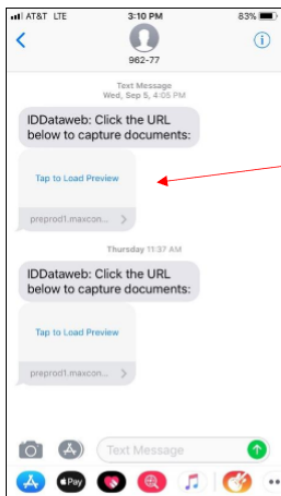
AT&T LTE 3:10 PM 83%

962-77

Text Message
Wed, Sep 5, 4:05 PM

IDDataweb: Click the URL below to capture documents:

Tap to Load Preview

preprod1.maxcon...

Thursday 11:37 AM

IDDataweb: Click the URL below to capture documents:

Tap to Load Preview

preprod1.maxcon...

Text Message

Pay